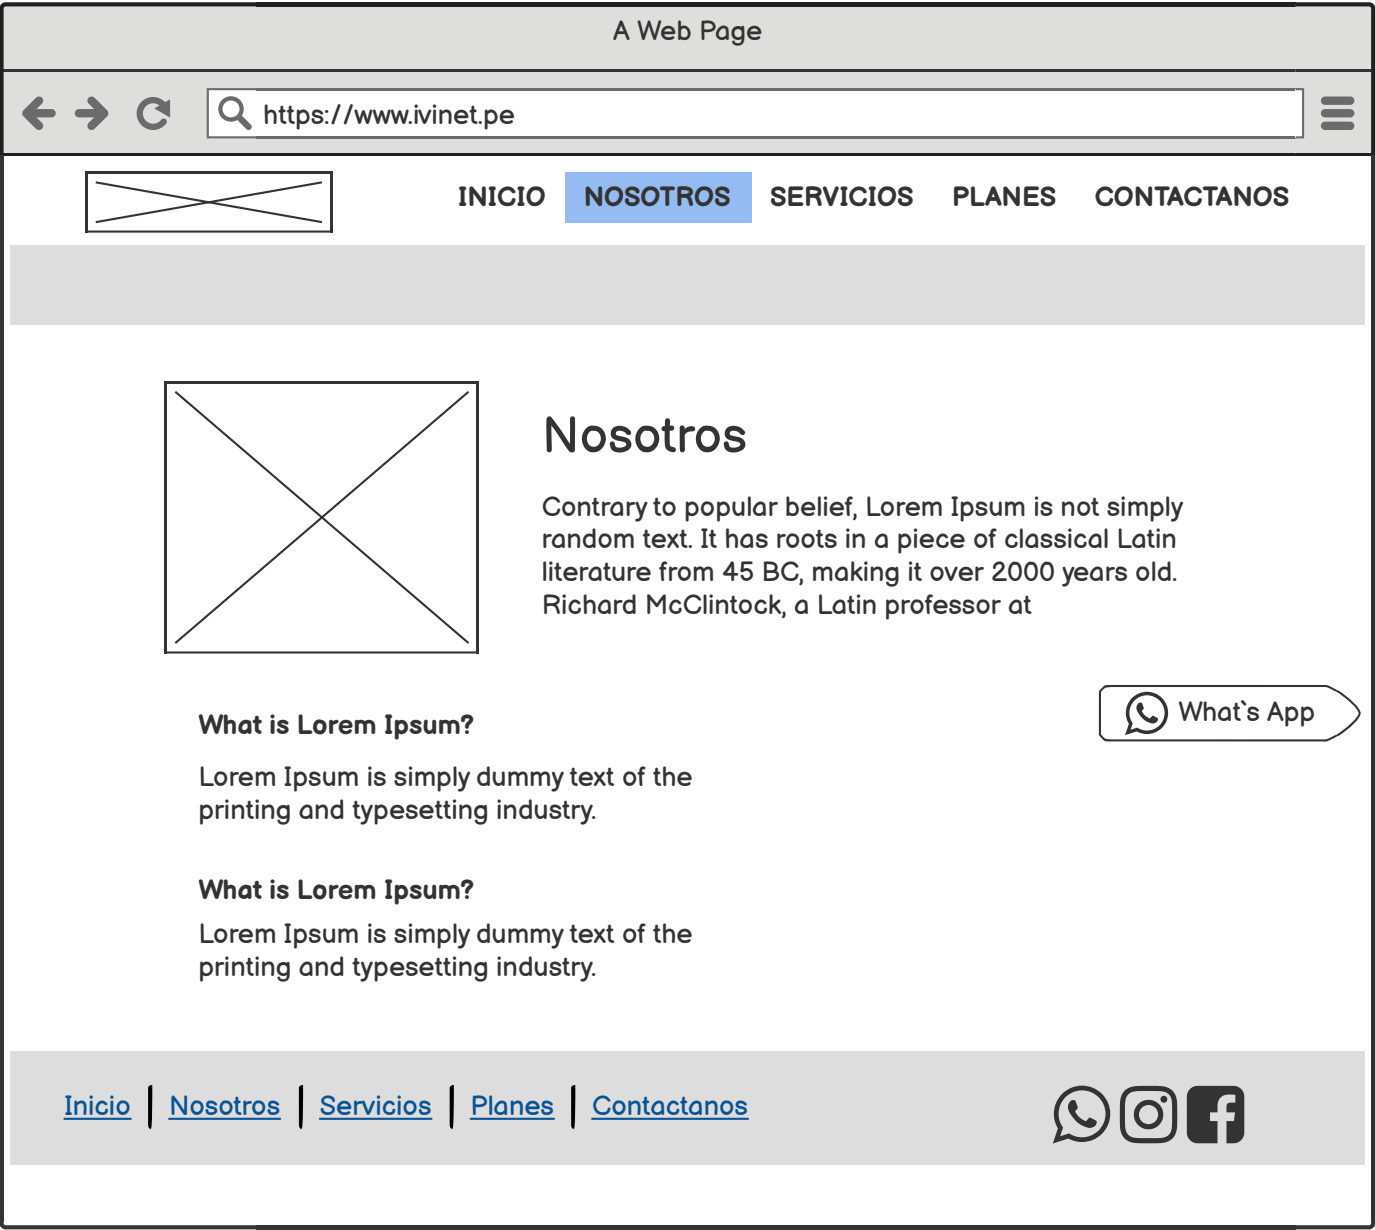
A Web Page

https://www.ivinet.pe

INICIO NOSOTROS SERVICIOS PLANES CONTACTANOS

Nosotros

Contrary to popular belief, Lorem Ipsum is not simply random text. It has roots in a piece of classical Latin literature from 45 BC, making it over 2000 years old. Richard McClintock, a Latin professor at

What`s App

What is Lorem Ipsum?

Lorem Ipsum is simply dummy text of the printing and typesetting industry.

What is Lorem Ipsum?

Lorem Ipsum is simply dummy text of the printing and typesetting industry.

Inicio | Nosotros | Servicios | Planes | Contactanos